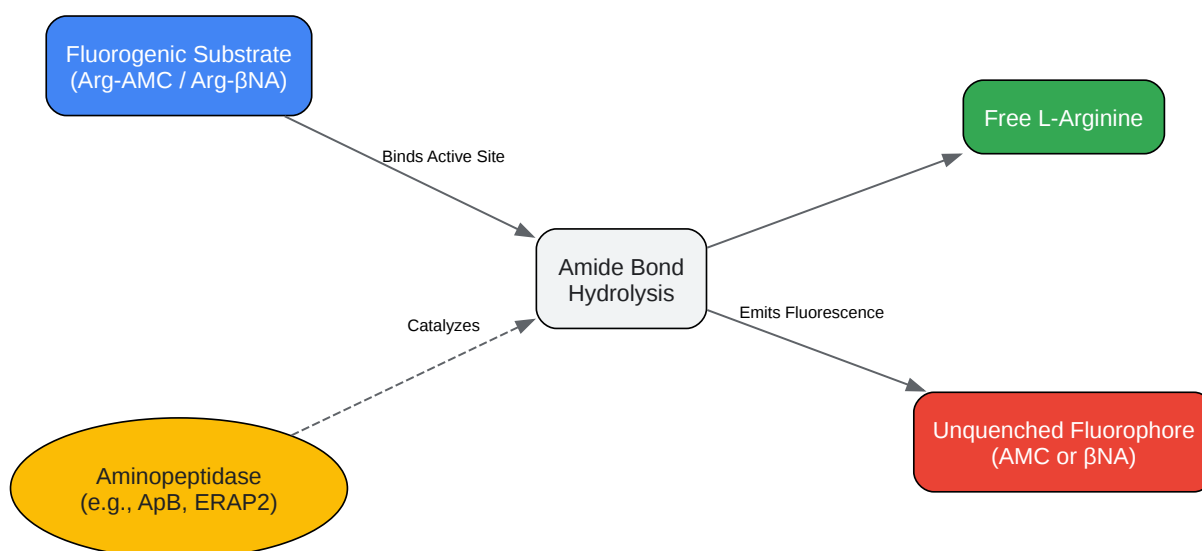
Fluorogenic Substrate
(Arg-AMC / Arg-βNA)

Binds Active Site

Free L-Arginine

Amide Bond
Hydrolysis

Catalyzes

Emits Fluorescence

Unquenched Fluorophore
(AMC or βNA)

Aminopeptidase
(e.g., ApB, ERAP2)